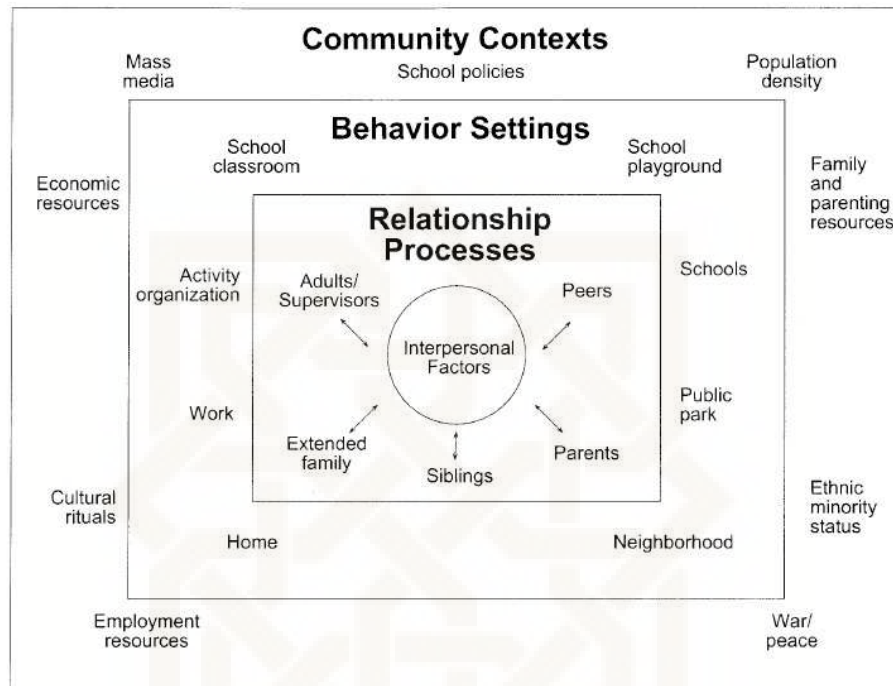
Community Contexts

Mass media

School policies

Population density

Behavior Settings

School classroom

School playground

Economic resources

Family and parenting resources

Relationship Processes

Activity organization

Adults/ Supervisors

Peers

Schools

Interpersonal Factors

Work

Public park

Extended family

Siblings

Parents

Cultural rituals

Ethnic minority status

Home

Neighborhood

Employment resources

War/ peace